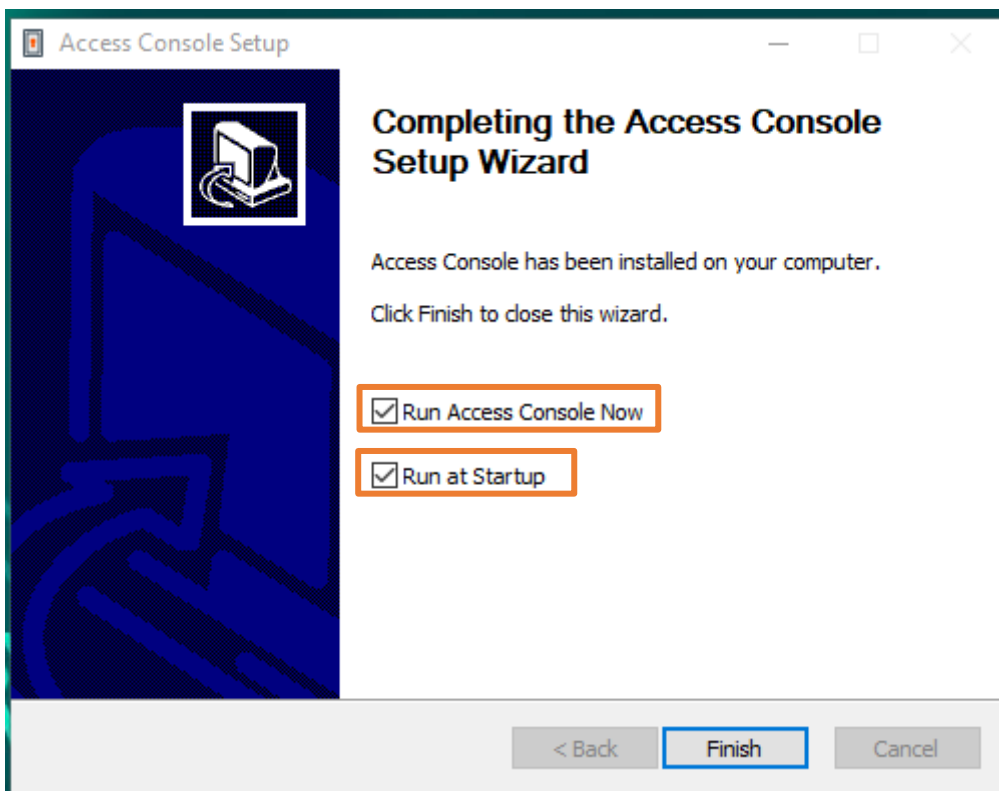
Access Console Setup

Completing the Access Console Setup Wizard

Access Console has been installed on your computer.

Click Finish to close this wizard.

☑ Run Access Console Now

☑ Run at Startup

< Back
Finish
Cancel